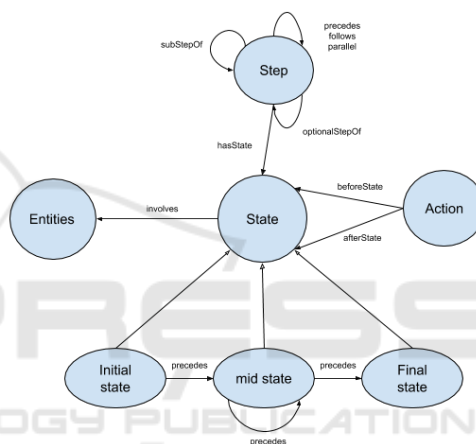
precedes
follows
parallel

subStepOf

Step

optionalStepOf

hasState

Entities

involves

State

beforeState

Action

afterState

Initial state

precedes

mid state

precedes

Final state

precedes

PRESS

OGY PUBLICATIONS